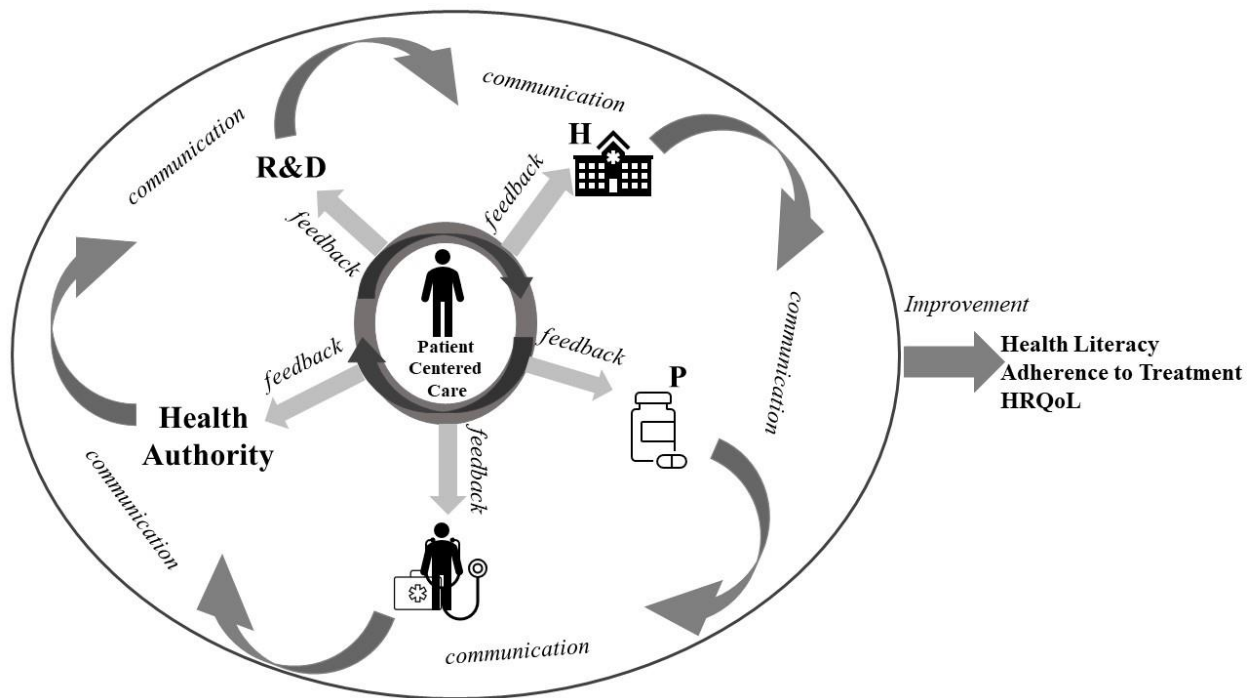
communication

communication

R&D

H

feedback

feedback

feedback

Patient Centered Care

feedback

feedback

feedback

communication

Improvement

Health Literacy
Adherence to Treatment
HRQoL

Health Authority

P

communication

communication